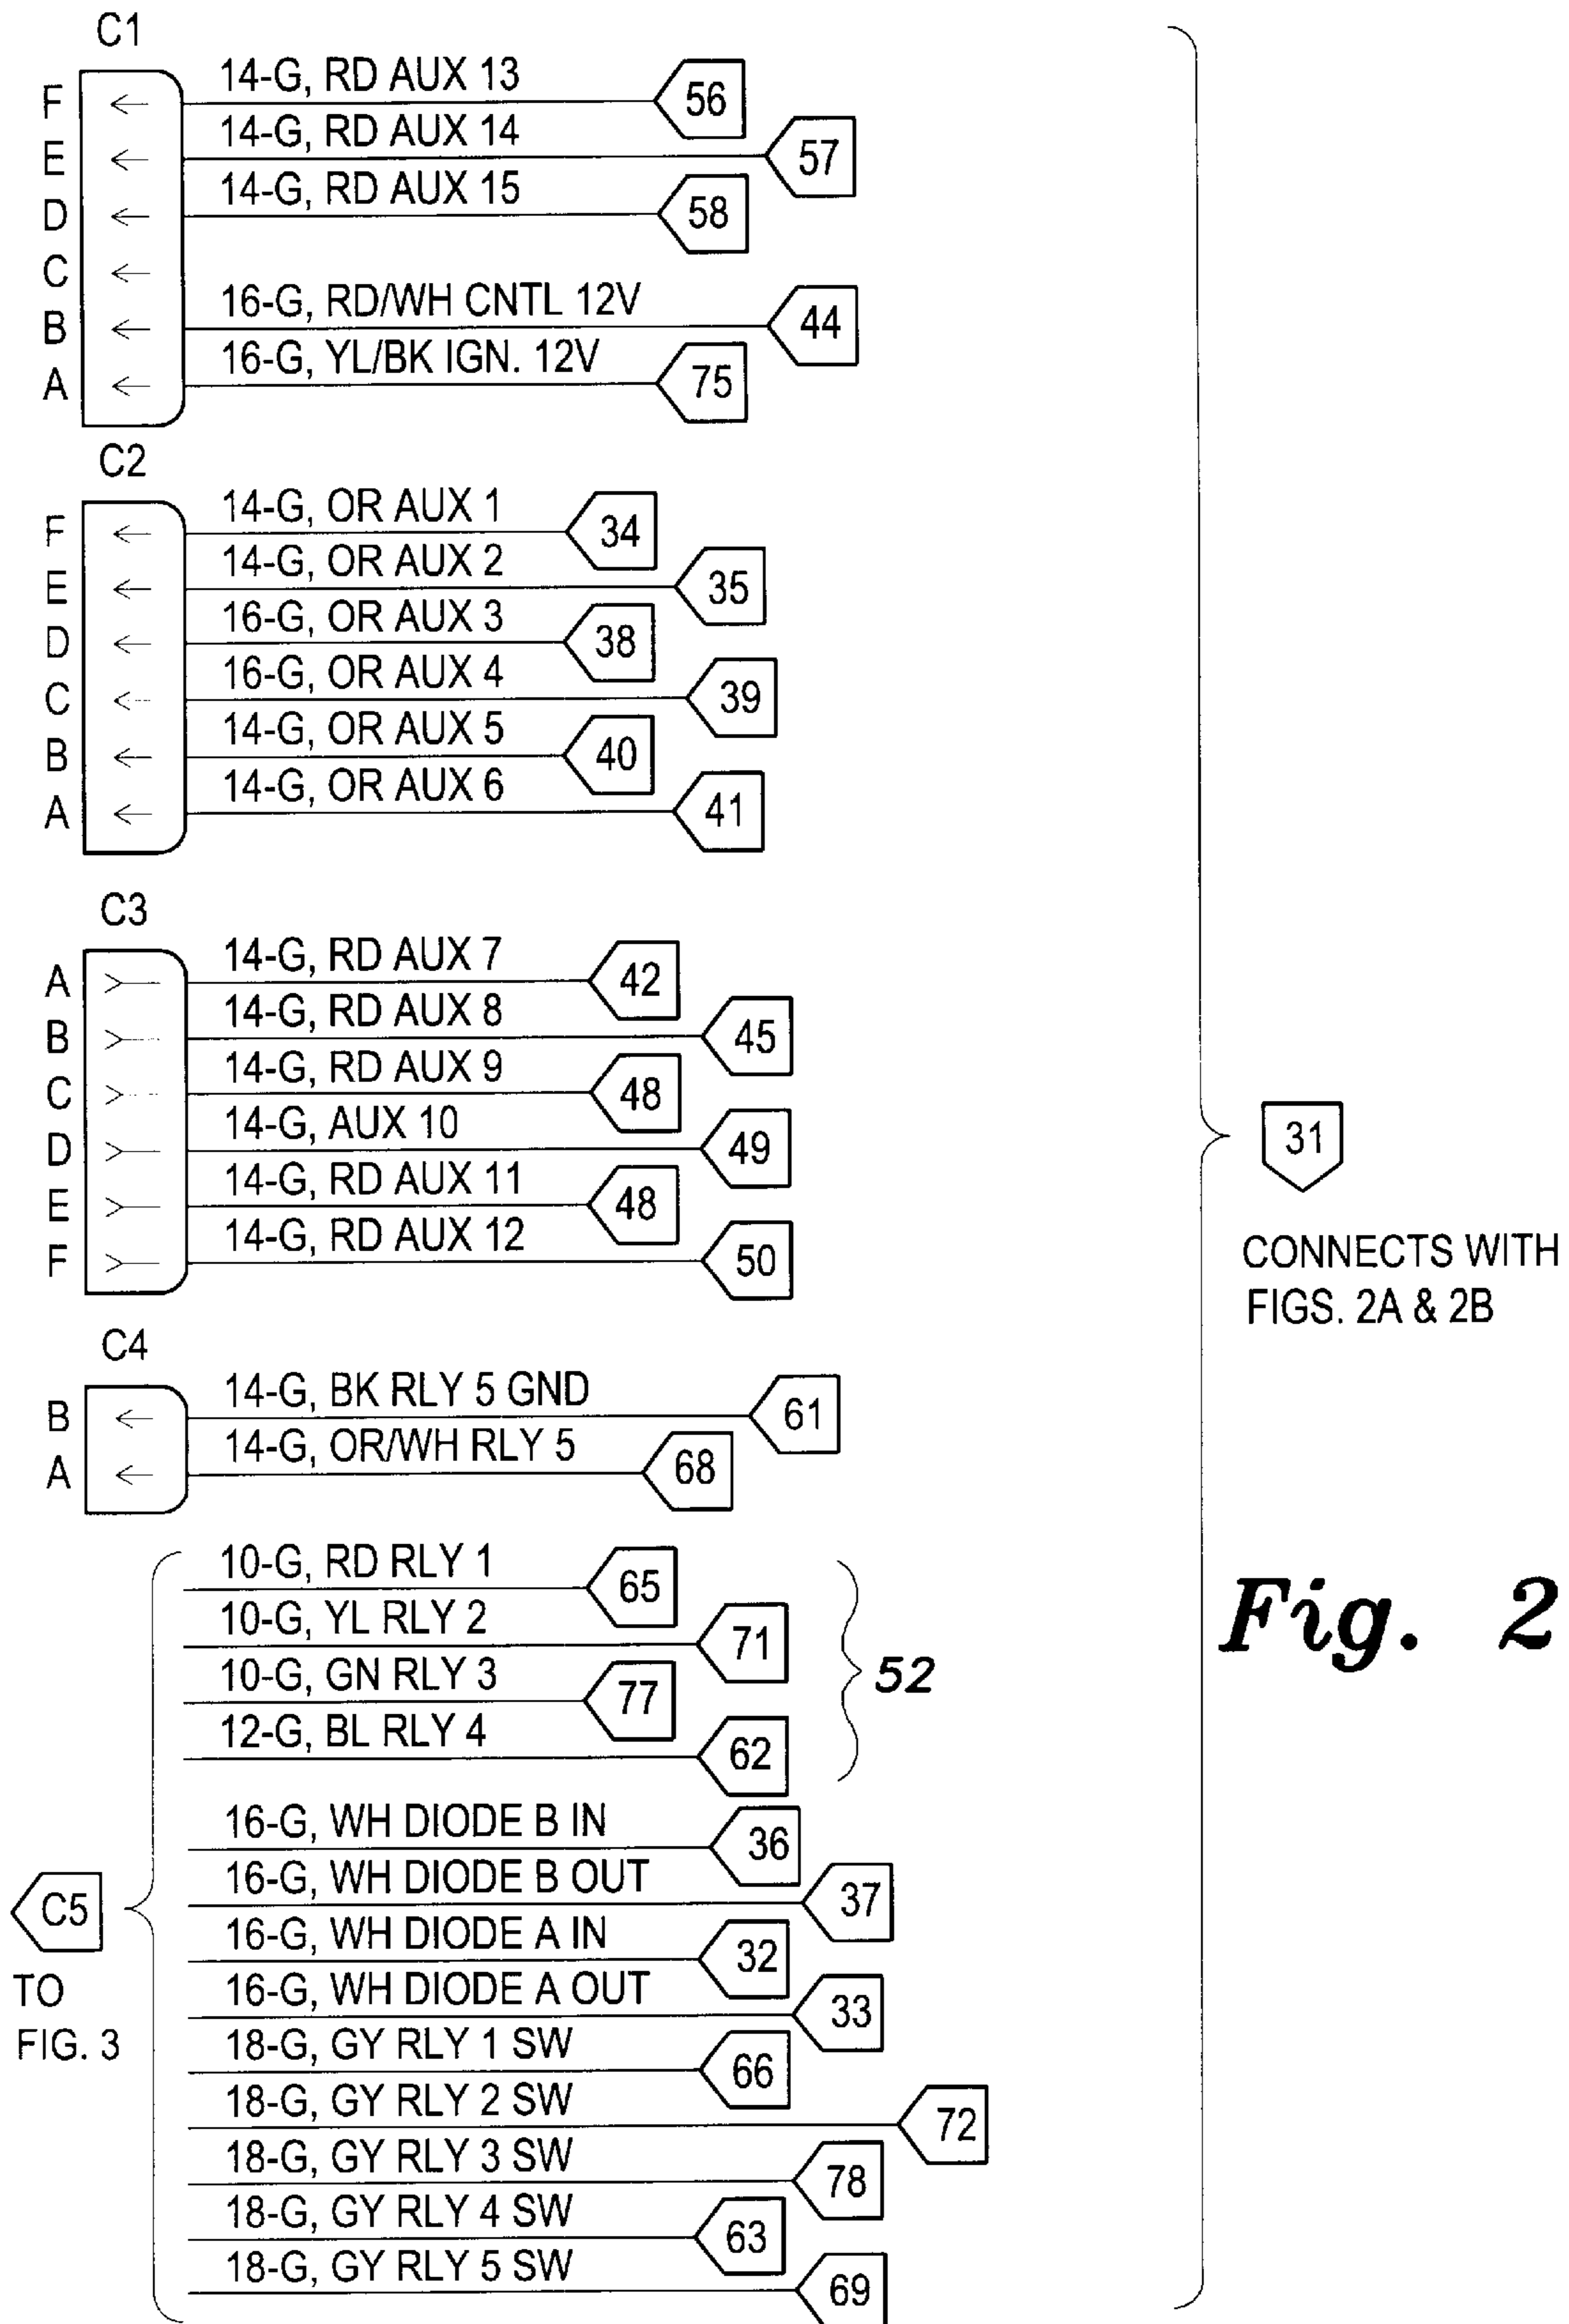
C1
F 14-G, RD AUX 13 56
E 14-G, RD AUX 14 57
D 14-G, RD AUX 15 58
C
B 16-G, RD/WH CNTL 12V 44
A 16-G, YL/BK IGN. 12V 75

C2
F 14-G, OR AUX 1 34
E 14-G, OR AUX 2 35
D 16-G, OR AUX 3 38
C 16-G, OR AUX 4 39
B 14-G, OR AUX 5 40
A 14-G, OR AUX 6 41

C3
A 14-G, RD AUX 7 42
B 14-G, RD AUX 8 45
C 14-G, RD AUX 9 48
D 14-G, AUX 10 49
E 14-G, RD AUX 11 48
F 14-G, RD AUX 12 50

C4
B 14-G, BK RLY 5 GND 61
A 14-G, OR/WH RLY 5 68

10-G, RD RLY 1 65
10-G, YL RLY 2 71
10-G, GN RLY 3 77
12-G, BL RLY 4 62
52
16-G, WH DIODE B IN 36
16-G, WH DIODE B OUT 37
16-G, WH DIODE A IN 32
16-G, WH DIODE A OUT 33
18-G, GY RLY 1 SW 66
18-G, GY RLY 2 SW 72
18-G, GY RLY 3 SW 78
18-G, GY RLY 4 SW 63
18-G, GY RLY 5 SW 69

C5
TO
FIG. 3

31
CONNECTS WITH
FIGS. 2A & 2B

Fig. 2